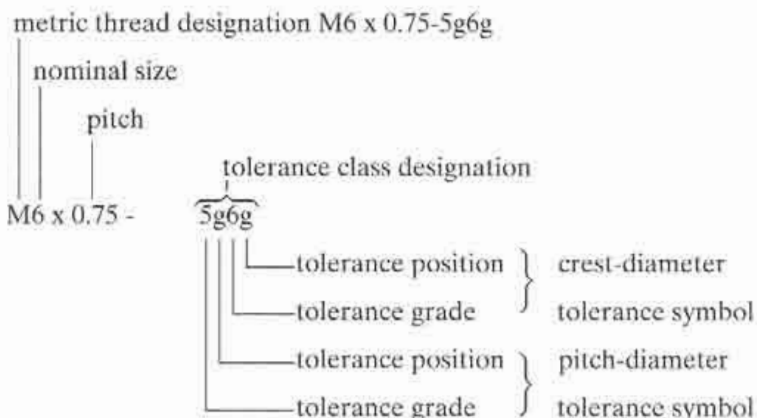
metric thread designation M6 x 0.75-5g6g

nominal size

pitch

tolerance class designation

M6 x 0.75 - 5g6g

tolerance position
tolerance grade

crest-diameter
tolerance symbol

tolerance position
tolerance grade

pitch-diameter
tolerance symbol